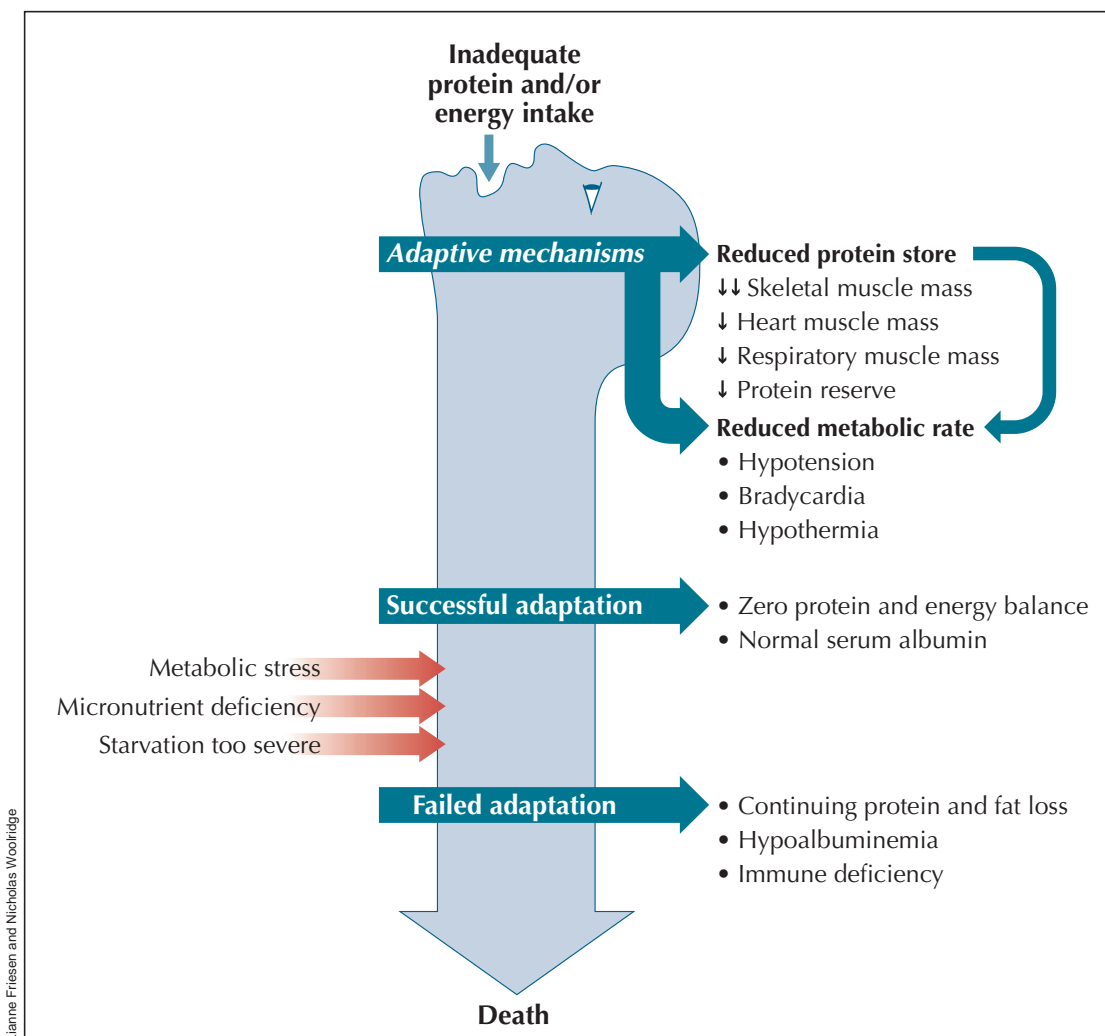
Inadequate protein and/or energy intake

Adaptive mechanisms

Reduced protein store
↓↓ Skeletal muscle mass
↓ Heart muscle mass
↓ Respiratory muscle mass
↓ Protein reserve

Reduced metabolic rate
• Hypotension
• Bradycardia
• Hypothermia

Successful adaptation

• Zero protein and energy balance
• Normal serum albumin

Metabolic stress
Micronutrient deficiency
Starvation too severe

Failed adaptation

• Continuing protein and fat loss
• Hypoalbuminemia
• Immune deficiency

Death

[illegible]ianne Friesen and Nicholas Woolridge